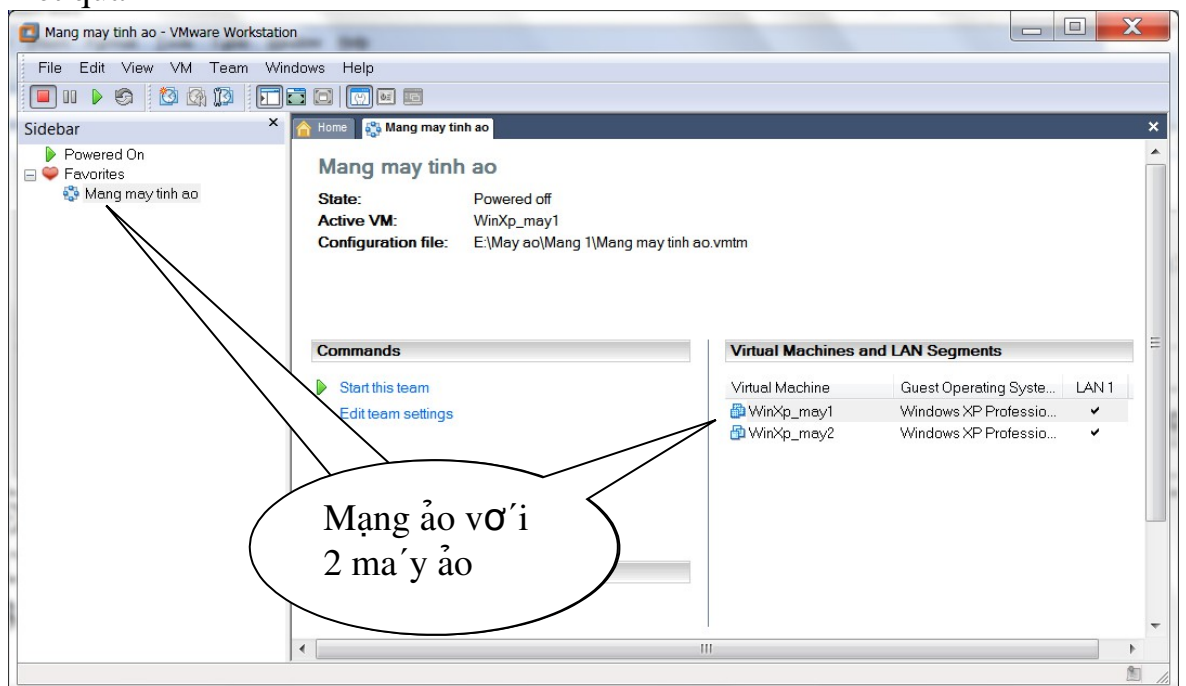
Mang may tinh ao - VMware Workstation

File Edit View VM Team Windows Help

Sidebar

Powered On
Favorites
Mang may tinh ao

Home | Mang may tinh ao

Mang may tinh ao

State: Powered off
Active VM: WinXp_may1
Configuration file: E:\May ao\Mang 1\Mang may tinh ao.vmtm

Commands

Start this team
Edit team settings

Virtual Machines and LAN Segments

| Virtual Machine | Guest Operating Syste... | LAN 1 |
|---|---|---|
| WinXp_may1 | Windows XP Professio... | ✔ |
| WinXp_may2 | Windows XP Professio... | ✔ |

Mạng ảo vơ ́i 2 ma ́y ảo